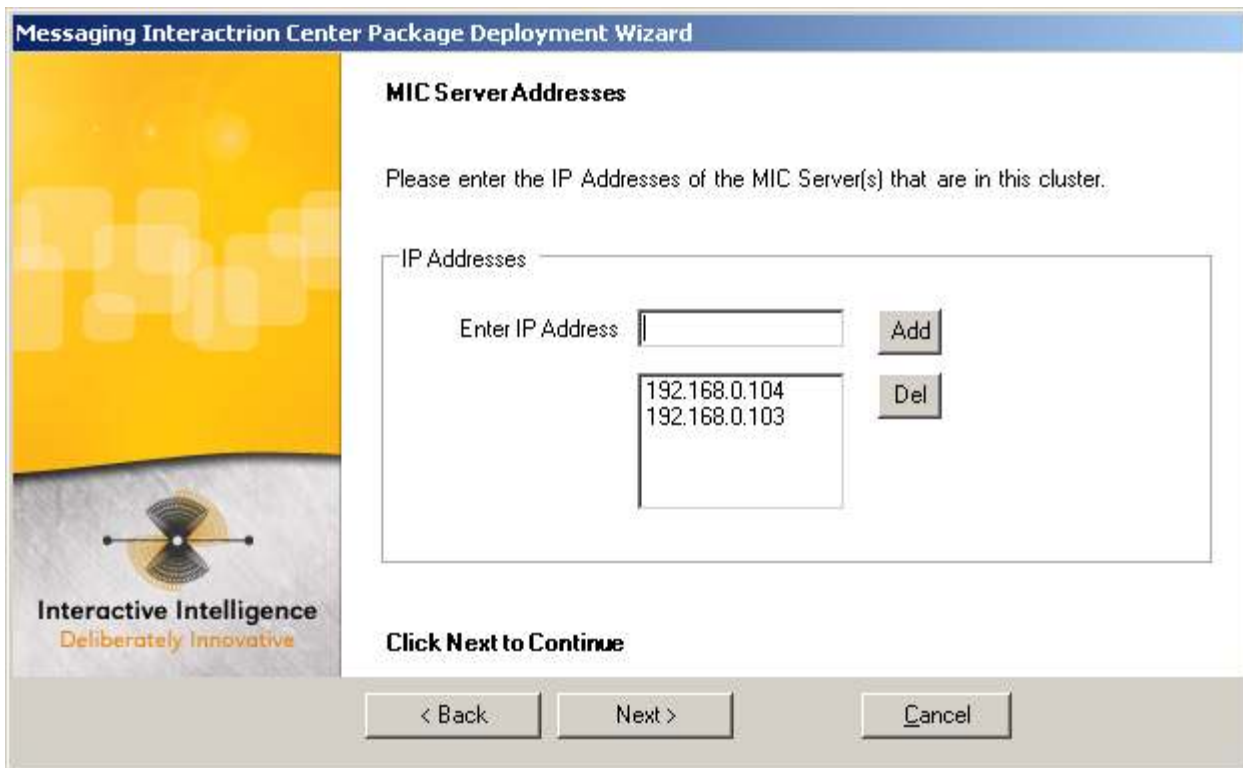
Messaging Interactrion Center Package Deployment Wizard

MIC Server Addresses

Please enter the IP Addresses of the MIC Server(s) that are in this cluster.

IP Addresses

Enter IP Address

Add

192.168.0.104
192.168.0.103

Del

Interactive Intelligence
Deliberately Innovative

Click Next to Continue

< Back

Next >

Cancel